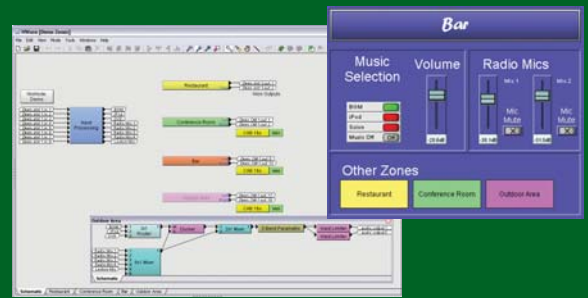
Bar

Music Selection

Volume

Radio Mics

BGM

iPod

Sales

Music Off

Mic 1

Mic 2

Mic Mute

Mic Mute

Other Zones

Restaurant

Conference Room

Outdoor Area

Restaurant

Conference Room

Bar

Outdoor Area

Schematic

Restaurant

Conference Room

Bar

Outdoor Area